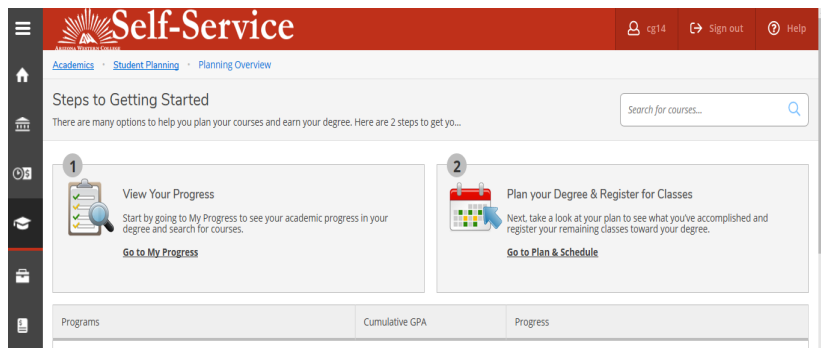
Self-Service
ARIZONA WESTERN COLLEGE
cg14
Sign out
Help

Academics • Student Planning • Planning Overview

Steps to Getting Started
There are many options to help you plan your courses and earn your degree. Here are 2 steps to get yo...

Search for courses...

1
View Your Progress
Start by going to My Progress to see your academic progress in your degree and search for courses.
Go to My Progress

2
Plan your Degree & Register for Classes
Next, take a look at your plan to see what you've accomplished and register your remaining classes toward your degree.
Go to Plan & Schedule

| Programs | Cumulative GPA | Progress |
|---|---|---|